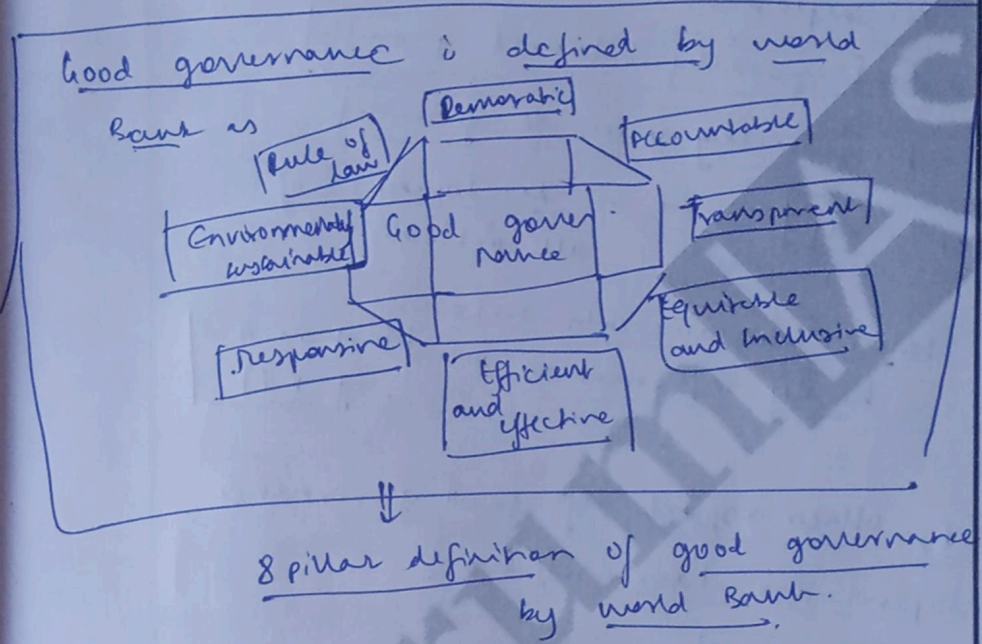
Good governance is defined by world Bank as

Democratic

Rule of law

Accountable

Environmentally sustainable

Good governance

Transparent

Equitable and inclusive

Responsive

Efficient and effective

8 pillar definition of good governance by world Bank.